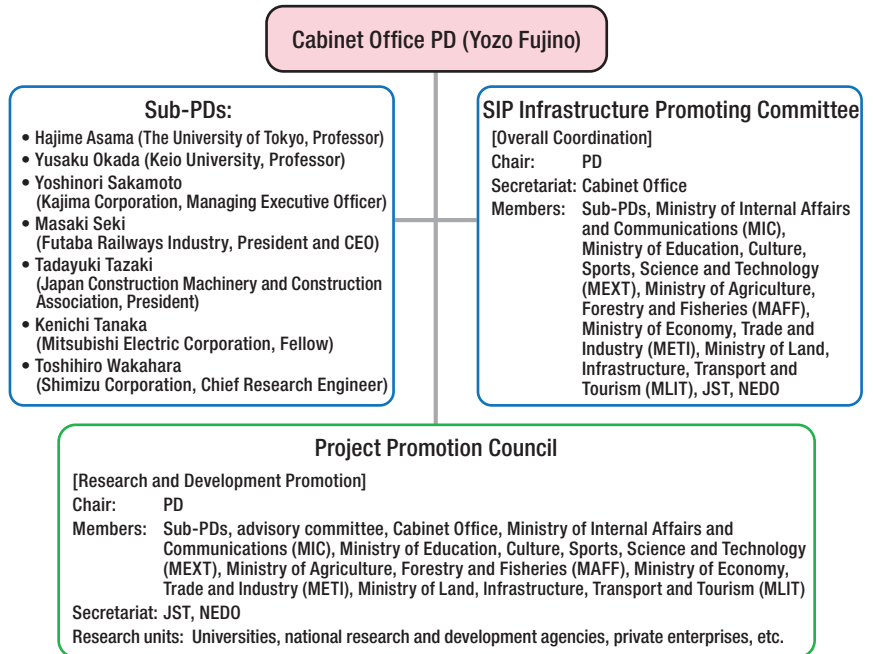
Cabinet Office PD (Yozo Fujino)

Sub-PDs:

• Hajime Asama (The University of Tokyo, Professor)
• Yusaku Okada (Keio University, Professor)
• Yoshinori Sakamoto (Kajima Corporation, Managing Executive Officer)
• Masaki Seki (Futaba Railways Industry, President and CEO)
• Tadayuki Tazaki (Japan Construction Machinery and Construction Association, President)
• Kenichi Tanaka (Mitsubishi Electric Corporation, Fellow)
• Toshihiro Wakahara (Shimizu Corporation, Chief Research Engineer)

SIP Infrastructure Promoting Committee

[Overall Coordination]
Chair: PD
Secretariat: Cabinet Office
Members: Sub-PDs, Ministry of Internal Affairs and Communications (MIC), Ministry of Education, Culture, Sports, Science and Technology (MEXT), Ministry of Agriculture, Forestry and Fisheries (MAFF), Ministry of Economy, Trade and Industry (METI), Ministry of Land, Infrastructure, Transport and Tourism (MLIT), JST, NEDO

Project Promotion Council

[Research and Development Promotion]
Chair: PD
Members: Sub-PDs, advisory committee, Cabinet Office, Ministry of Internal Affairs and Communications (MIC), Ministry of Education, Culture, Sports, Science and Technology (MEXT), Ministry of Agriculture, Forestry and Fisheries (MAFF), Ministry of Economy, Trade and Industry (METI), Ministry of Land, Infrastructure, Transport and Tourism (MLIT)
Secretariat: JST, NEDO
Research units: Universities, national research and development agencies, private enterprises, etc.